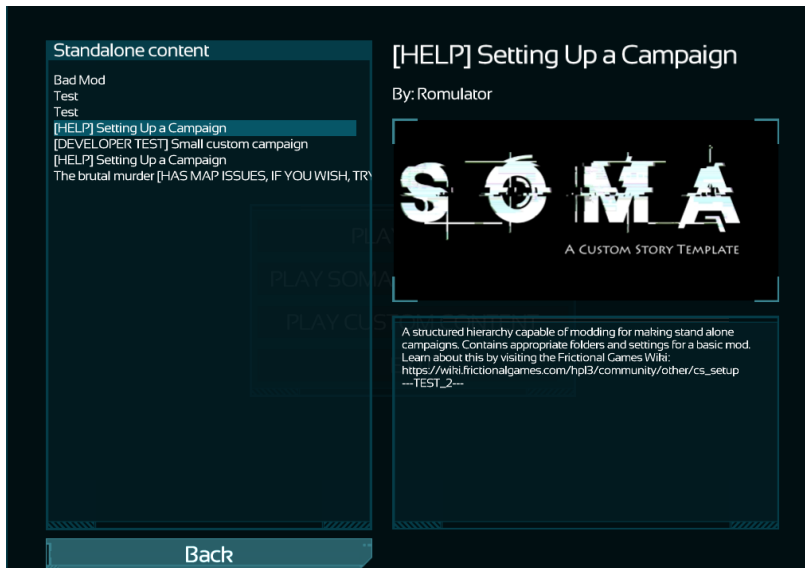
Standalone content

Bad Mod
Test
Test
[HELP] Setting Up a Campaign
[DEVELOPER TEST] Small custom campaign
[HELP] Setting Up a Campaign
The brutal murder [HAS MAP ISSUES, IF YOU WISH, TR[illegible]

PLA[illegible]
PLAY SOMA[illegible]
PLAY CUST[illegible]

Back

[HELP] Setting Up a Campaign

By: Romulator

SOMA

A Custom Story Template

A structured hierarchy capable of modding for making stand alone campaigns. Contains appropriate folders and settings for a basic mod. Learn about this by visiting the Frictional Games Wiki: https://wiki.frictionalgames.com/hpl3/community/other/cs_setup
---TEST_2---